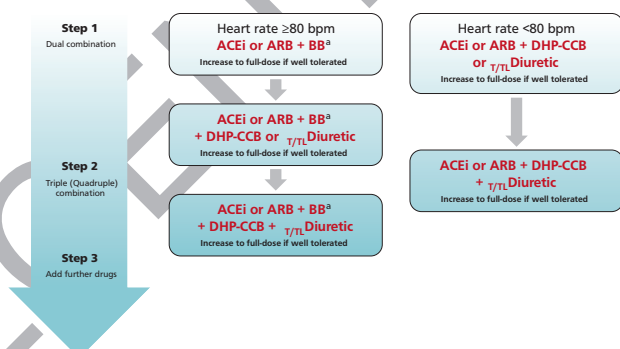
Step 1
Dual combination

Step 2
Triple (Quadruple) combination

Step 3
Add further drugs

Heart rate ≥80 bpm
ACEi or ARB + BB$^a$
Increase to full-dose if well tolerated

ACEi or ARB + BB$^a$ + DHP-CCB or $_{T/TL}$Diuretic
Increase to full-dose if well tolerated

ACEi or ARB + BB$^a$ + DHP-CCB + $_{T/TL}$Diuretic
Increase to full-dose if well tolerated

Heart rate <80 bpm
ACEi or ARB + DHP-CCB or $_{T/TL}$Diuretic
Increase to full-dose if well tolerated

ACEi or ARB + DHP-CCB + $_{T/TL}$Diuretic
Increase to full-dose if well tolerated